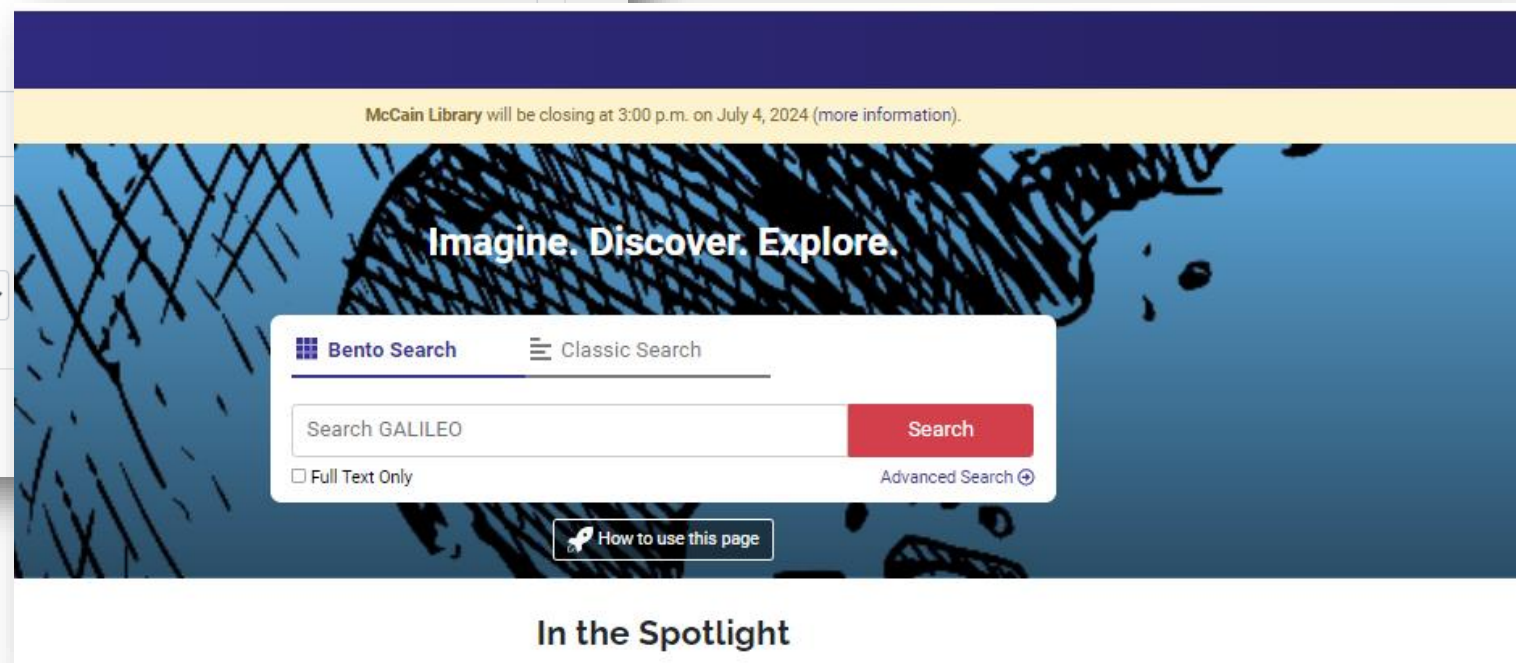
**McCain Library** will be closing at 3:00 p.m. on July 4, 2024 (more information).

Imagine. Discover. Explore.

Bento Search

Classic Search

Search GALILEO

Search

Full Text Only

Advanced Search

How to use this page

In the Spotlight